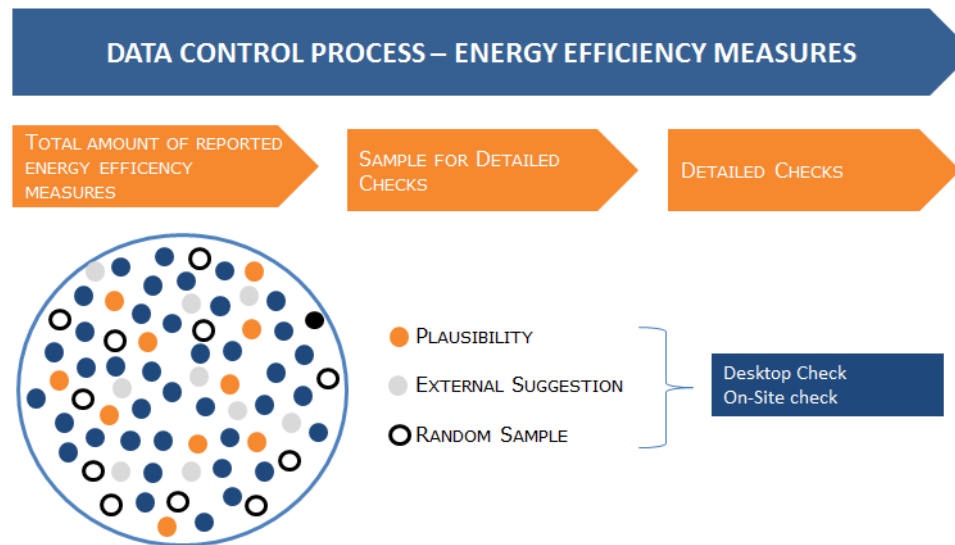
DATA CONTROL PROCESS – ENERGY EFFICIENCY MEASURES

Total amount of reported energy efficency measures

Sample for Detailed Checks

Detailed Checks

Plausibility

External Suggestion

Random Sample

Desktop Check
On-Site check